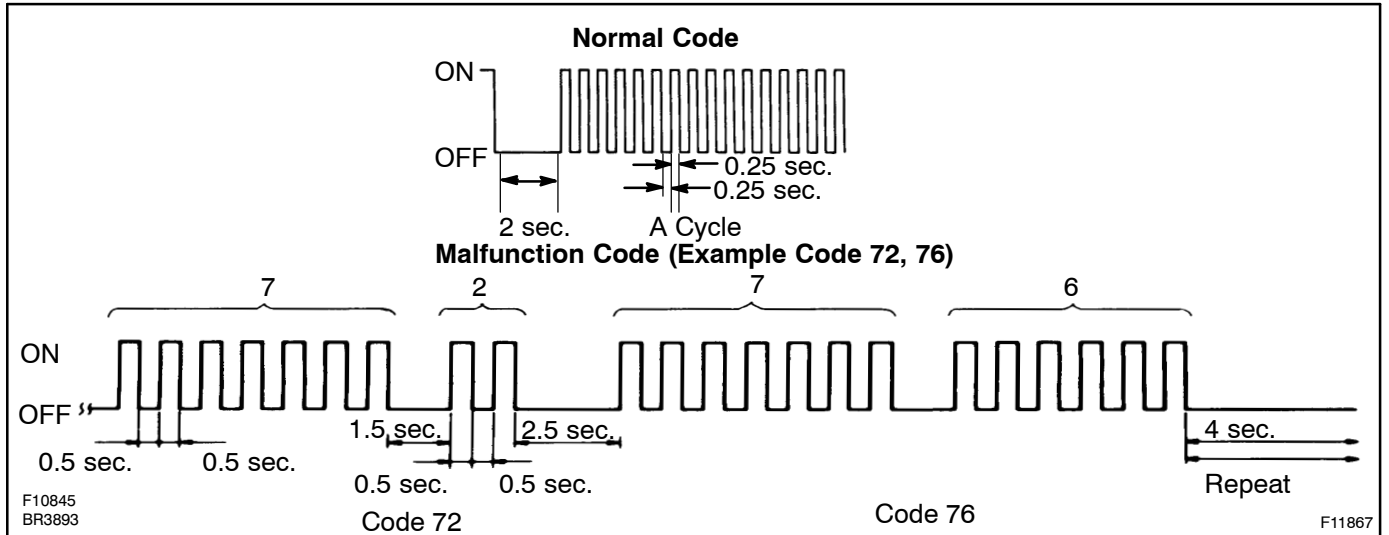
Normal Code

ON

OFF

0.25 sec.

0.25 sec.

2 sec.

A Cycle

Malfunction Code (Example Code 72, 76)

7

2

7

6

ON

OFF

1.5 sec.

2.5 sec.

4 sec.

0.5 sec.

0.5 sec.

0.5 sec.

0.5 sec.

Repeat

F10845
BR3893

Code 72

Code 76

F11867